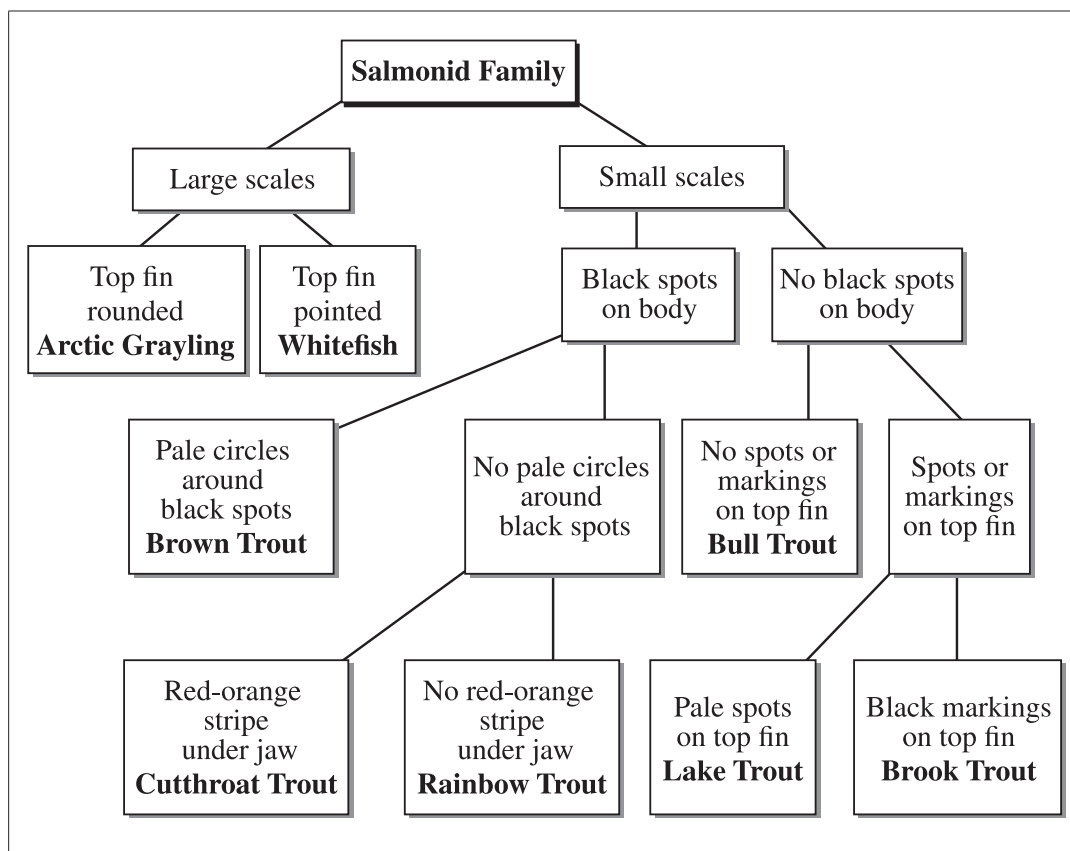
Salmonid Family

Large scales

Small scales

Top fin rounded
Arctic Grayling

Top fin pointed
Whitefish

Black spots on body

No black spots on body

Pale circles around black spots
Brown Trout

No pale circles around black spots

No spots or markings on top fin
Bull Trout

Spots or markings on top fin

Red-orange stripe under jaw
Cutthroat Trout

No red-orange stripe under jaw
Rainbow Trout

Pale spots on top fin
Lake Trout

Black markings on top fin
Brook Trout